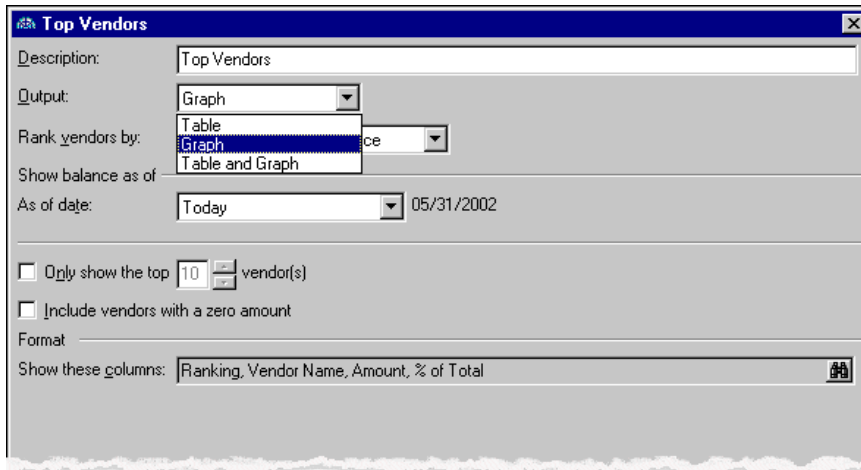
Top Vendors

Description: Top Vendors

Output: Graph

Table
Graph
Table and Graph

Rank vendors by: ce

Show balance as of

As of date: Today 05/31/2002

Only show the top 10 vendor(s)

Include vendors with a zero amount

Format

Show these columns: Ranking, Vendor Name, Amount, % of Total